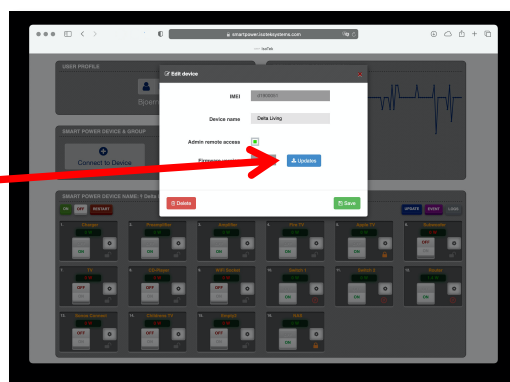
smartpower.isotelsystems.com

isoTelk

USER PROFILE

Bjoern

SMART POWER DEVICE & GROUP

Connect to Device

Edit device

IMEI

Device name

Delta Living

Admin remote access

Firmware

Updates

Delete

Save

SMART POWER DEVICE NAME: 1 Delta

ON OFF RESTART

UPDATE EVENT LOGS

1. Charger

2.

3. Frezer

4. Fire TV

5. Apple TV

6. Subwoofer

7. TV

8. CD-Player

9. WiFi Switch

10. Switch 1

11. Switch 2

12. Router

13. Sound Control

14. CD-Mixer TV

15. Reader

16. NAS

ON OFF ON ON ON OFF ON OFF OFF OFF ON ON ON OFF OFF ON